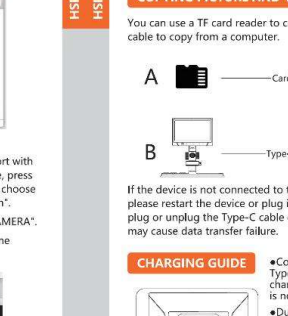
rt with
, press
choose
".
MERA".
ne

HSI
HSI

COPYING PICTURES AND

You can use a TF card reader to c
cable to copy from a computer.

A
Card

B
Type-

If the device is not connected to t
please restart the device or plug i
plug or unplug the Type-C cable
may cause data transfer failure.

CHARGING GUIDE

•Co
Type
char
is no
•Du